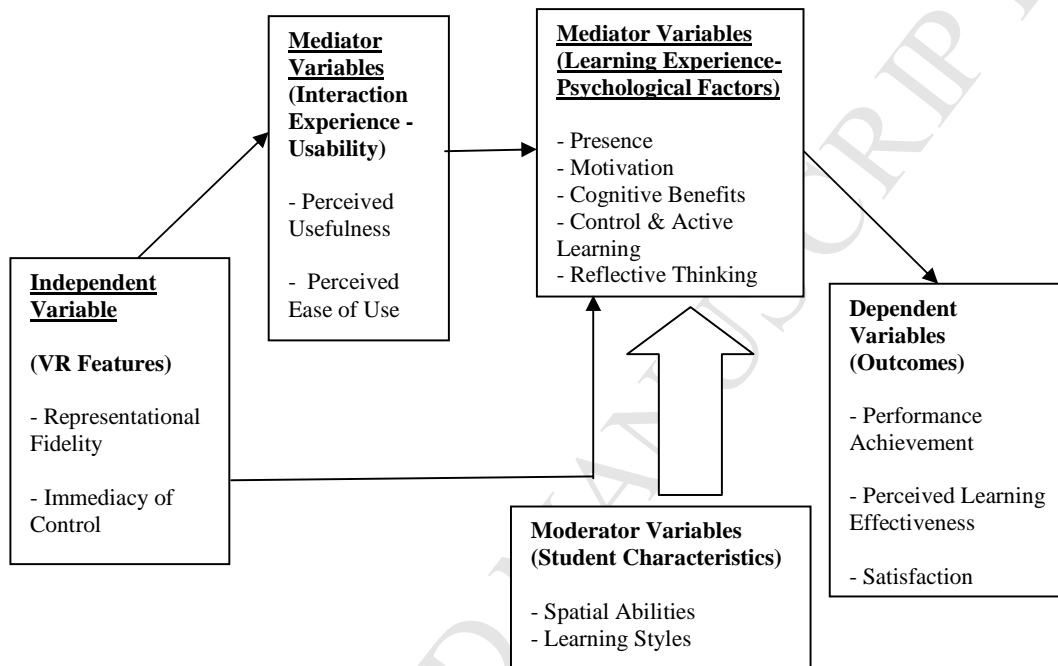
**Independent Variable**

**(VR Features)**

- Representational Fidelity

- Immediacy of Control

**Mediator Variables (Interaction Experience - Usability)**

- Perceived Usefulness

- Perceived Ease of Use

**Mediator Variables (Learning Experience-Psychological Factors)**

- Presence
- Motivation
- Cognitive Benefits
- Control & Active Learning
- Reflective Thinking

**Moderator Variables (Student Characteristics)**

- Spatial Abilities
- Learning Styles

**Dependent Variables (Outcomes)**

- Performance Achievement

- Perceived Learning Effectiveness

- Satisfaction

ACCEPTED MANUSCRIPT